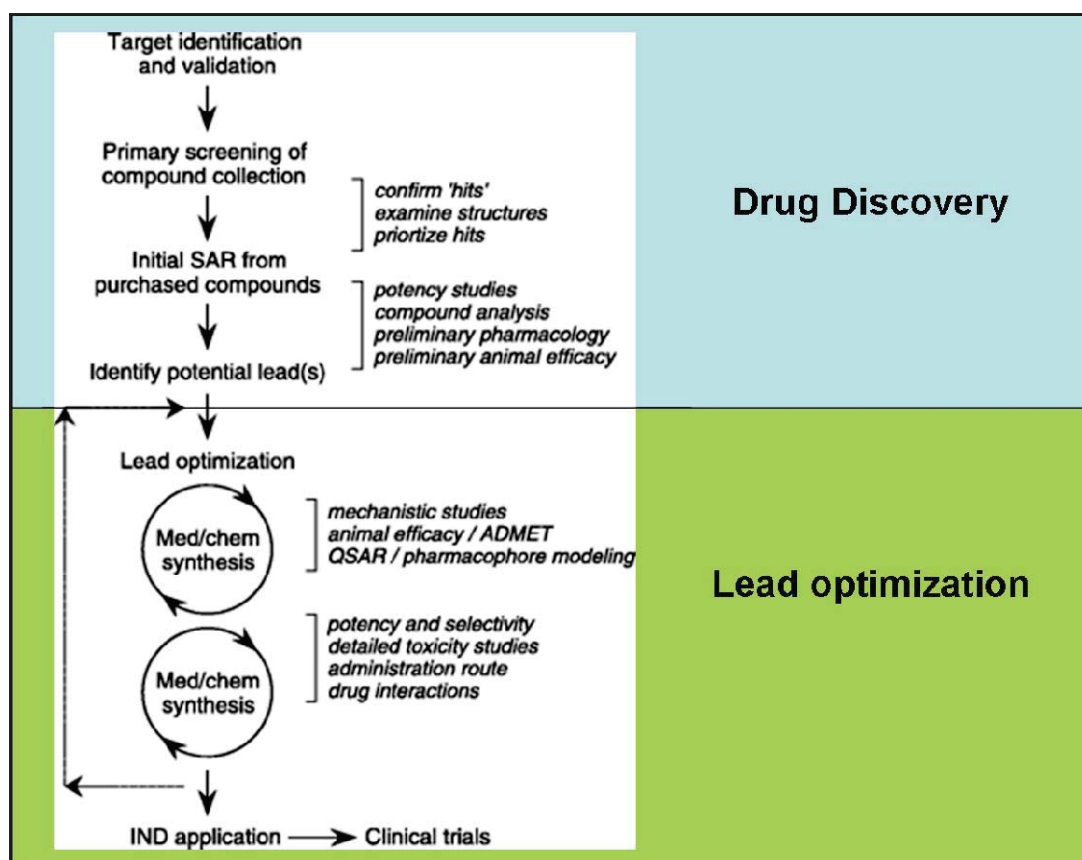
Target identification and validation

Primary screening of compound collection

confirm 'hits'
examine structures
priortize hits

Initial SAR from purchased compounds

potency studies
compound analysis
preliminary pharmacology
preliminary animal efficacy

Identify potential lead(s)

Drug Discovery

Lead optimization

Med/chem synthesis

mechanistic studies
animal efficacy / ADMET
QSAR / pharmacophore modeling

Med/chem synthesis

potency and selectivity
detailed toxicity studies
administration route
drug interactions

Lead optimization

IND application → Clinical trials